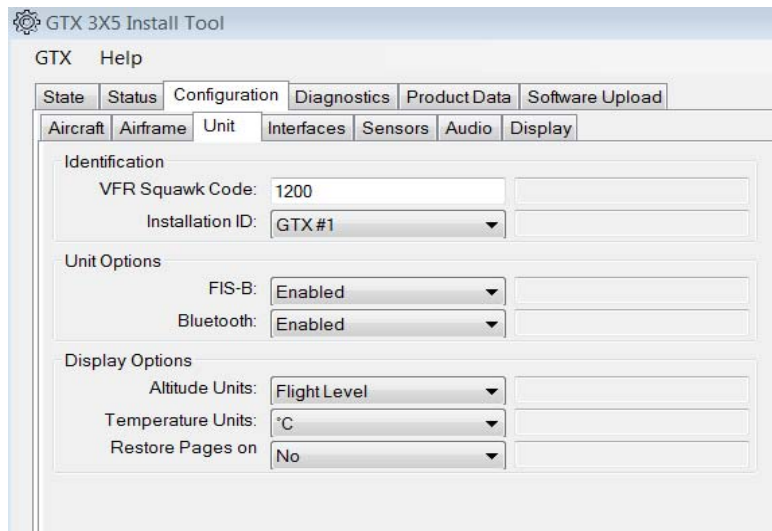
GTX 3X5 Install Tool

GTX Help

State | Status | Configuration | Diagnostics | Product Data | Software Upload

Aircraft | Airframe | Unit | Interfaces | Sensors | Audio | Display

Identification

VFR Squawk Code: 1200

Installation ID: GTX #1

Unit Options

FIS-B: Enabled

Bluetooth: Enabled

Display Options

Altitude Units: Flight Level

Temperature Units: °C

Restore Pages on No